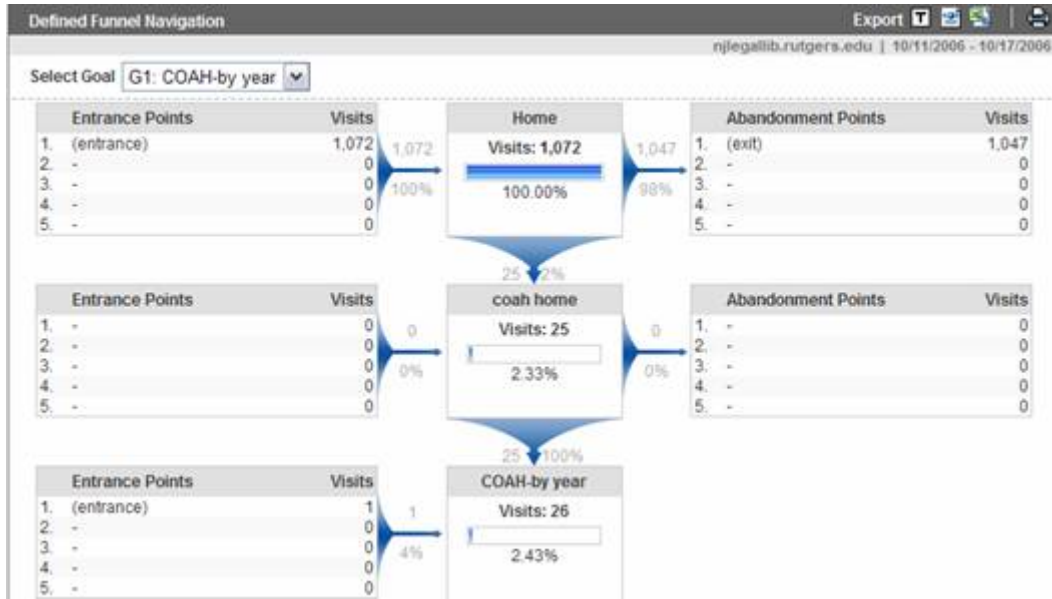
Defined Funnel Navigation

Export

njlegallib.rutgers.edu | 10/11/2006 - 10/17/2006

Select Goal G1: COAH-by year

| | Entrance Points | Visits |
|---|---|---|
| 1. | (entrance) | 1,072 |
| 2. | - | 0 |
| 3. | - | 0 |
| 4. | - | 0 |
| 5. | - | 0 |

1,072
100%

Home
Visits: 1,072
100.00%

1,047
98%

| | Abandonment Points | Visits |
|---|---|---|
| 1. | (exit) | 1,047 |
| 2. | - | 0 |
| 3. | - | 0 |
| 4. | - | 0 |
| 5. | - | 0 |

25 2%

| | Entrance Points | Visits |
|---|---|---|
| 1. | - | 0 |
| 2. | - | 0 |
| 3. | - | 0 |
| 4. | - | 0 |
| 5. | - | 0 |

0
0%

coah home
Visits: 25
2.33%

0
0%

| | Abandonment Points | Visits |
|---|---|---|
| 1. | - | 0 |
| 2. | - | 0 |
| 3. | - | 0 |
| 4. | - | 0 |
| 5. | - | 0 |

25 100%

| | Entrance Points | Visits |
|---|---|---|
| 1. | (entrance) | 1 |
| 2. | - | 0 |
| 3. | - | 0 |
| 4. | - | 0 |
| 5. | - | 0 |

1
4%

COAH-by year
Visits: 26
2.43%